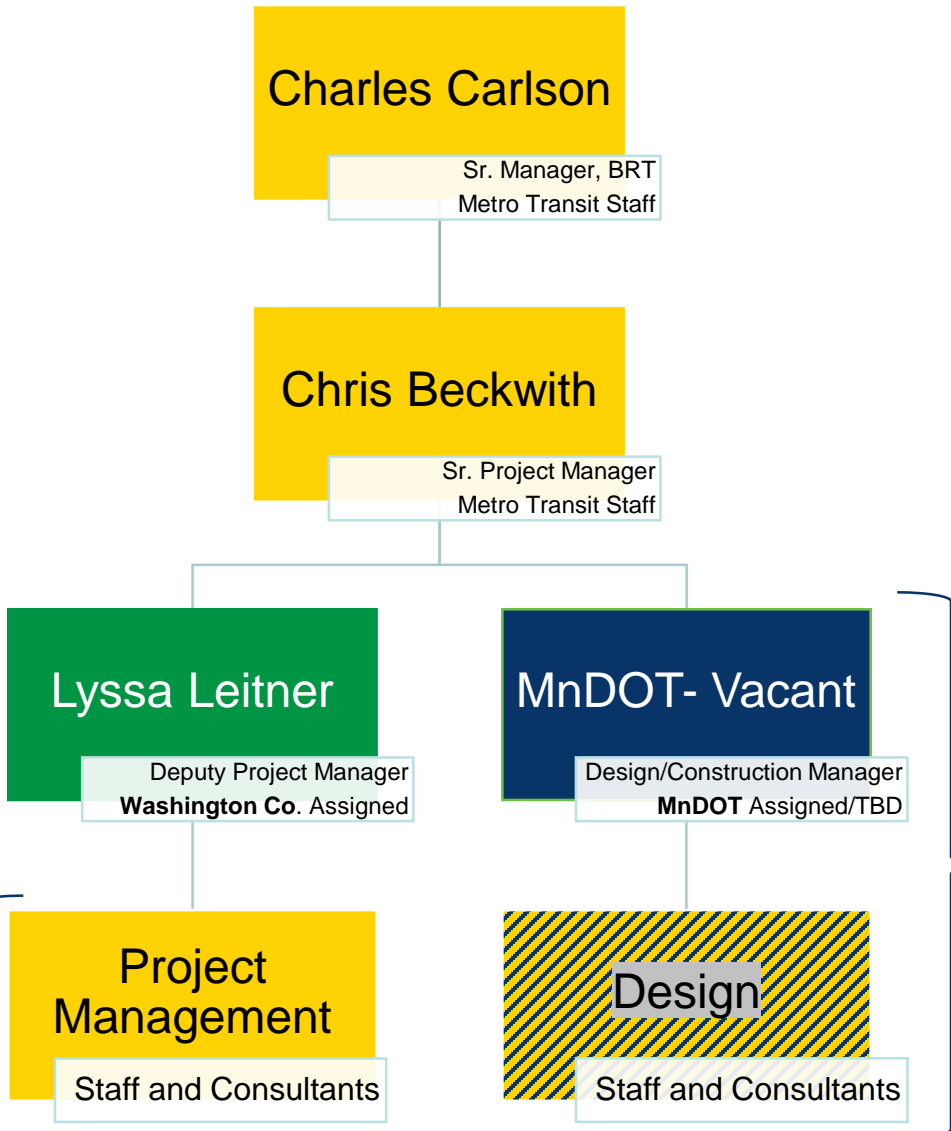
Charles Carlson
Sr. Manager, BRT
Metro Transit Staff

Chris Beckwith
Sr. Project Manager
Metro Transit Staff

Lyssa Leitner
Deputy Project Manager
**Washington Co**. Assigned

MnDOT- Vacant
Design/Construction Manager
**MnDOT** Assigned/TBD

Project Management
Staff and Consultants

Design
Staff and Consultants